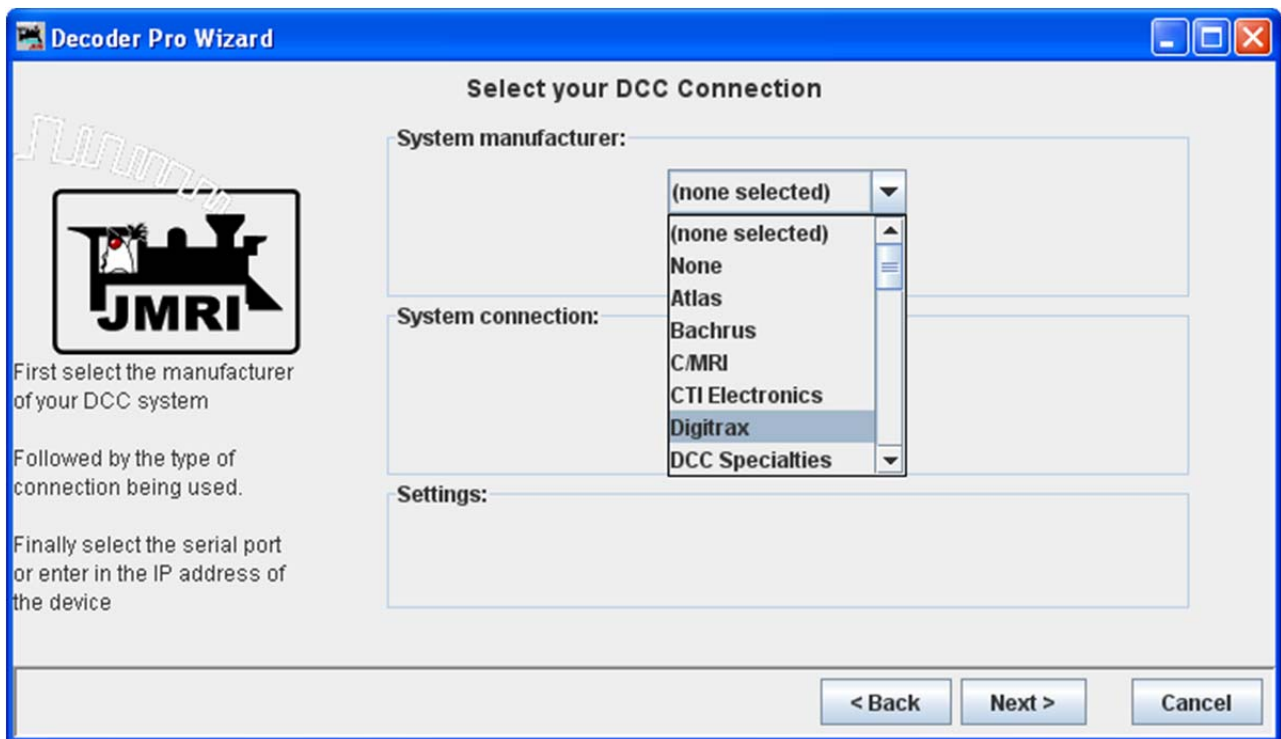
Decoder Pro Wizard

Select your DCC Connection

JMRI

First select the manufacturer of your DCC system

Followed by the type of connection being used.

Finally select the serial port or enter in the IP address of the device

System manufacturer:

(none selected)

(none selected)
None
Atlas
Bachrus
C/MRI
CTI Electronics
Digitrax
DCC Specialties

System connection:

Settings:

< Back

Next >

Cancel